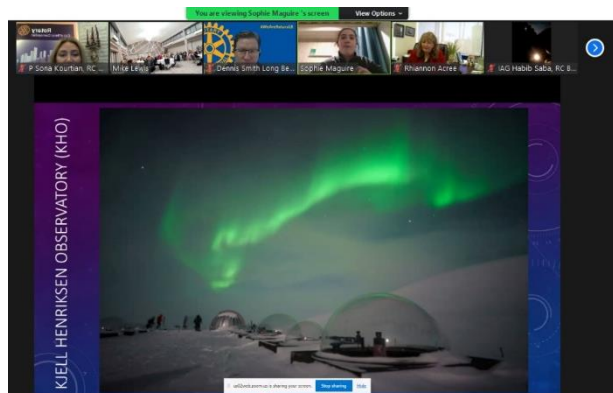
You are viewing Sophie Maguire 's screen
View Options

P Sona Kourtian, RC ...
Mike Lewis
Dennis Smith Long Be...
Sophie Maguire
Rhiannon Acree
IAG Habib Saba, RC B...

KJELL HENRIKSEN OBSERVATORY (KHO)

us02web.zoom.us is sharing your screen.
Stop sharing
Hide